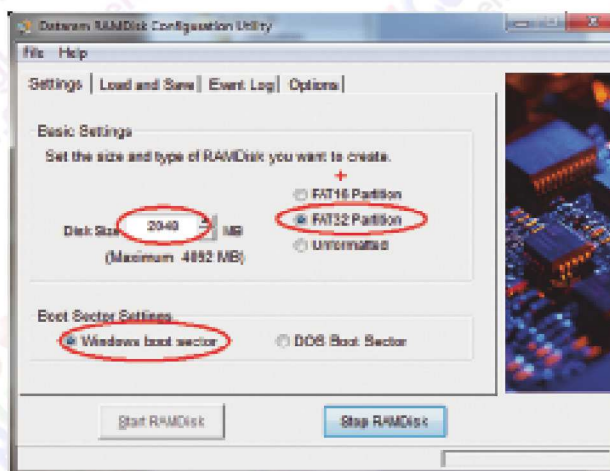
Dataram RAMDisk Configuration Utility
File Help
Settings | Load and Save | Event Log | Options |
Basic Settings
Set the size and type of RAMDisk you want to create.
+
FAT16 Partition
FAT32 Partition
Unformatted
Disk Size 2048 MB
(Maximum 4092 MB)
Boot Sector Settings
Windows boot sector
DOS Boot Sector
Start RAMDisk
Stop RAMDisk